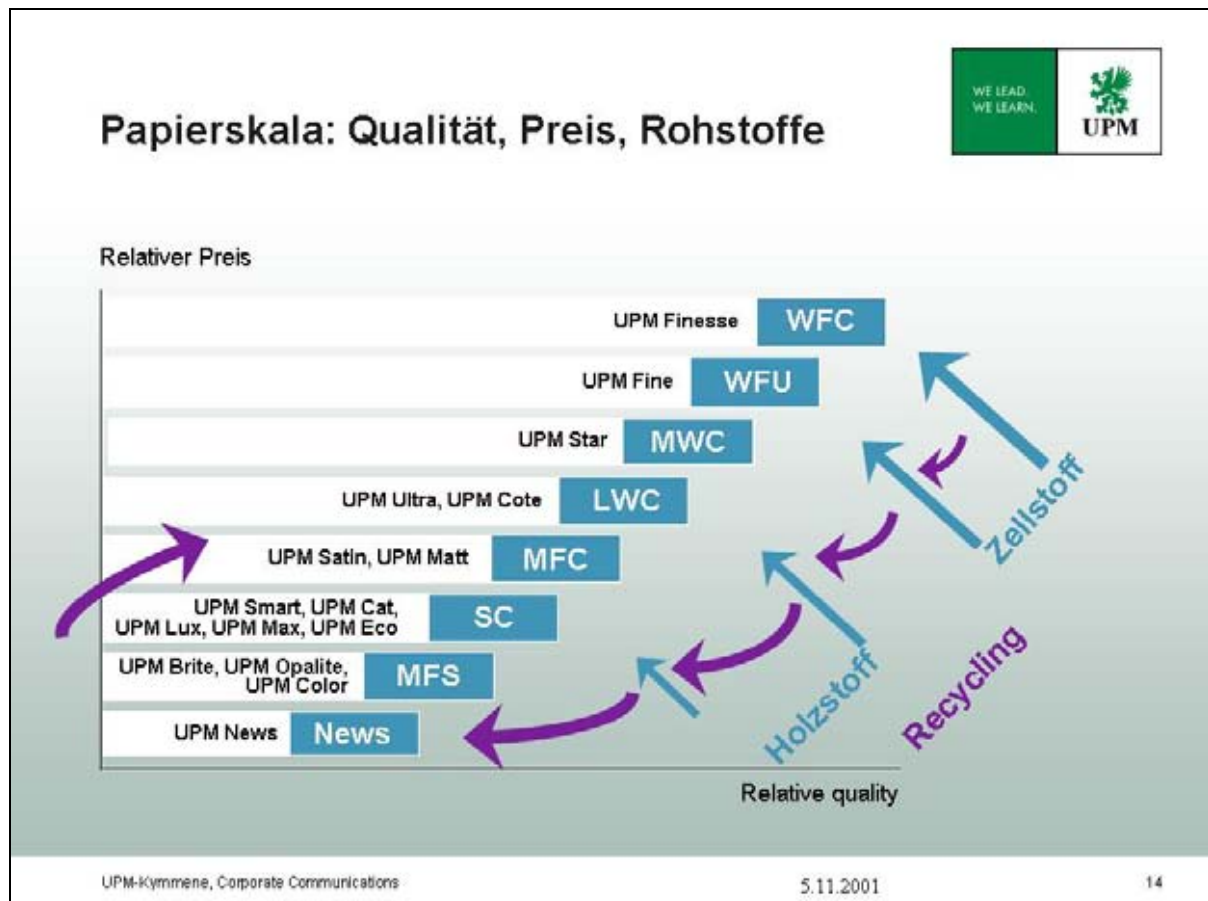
Papierskala: Qualität, Preis, Rohstoffe

WE LEAD. WE LEARN.

UPM

Relativer Preis

UPM Finesse WFC

UPM Fine WFU

UPM Star MWC

UPM Ultra, UPM Cote LWC

UPM Satin, UPM Matt MFC

UPM Smart, UPM Cat, UPM Lux, UPM Max, UPM Eco SC

UPM Brite, UPM Opalite, UPM Color MFS

UPM News News

Zellstoff

Holzstoff

Recycling

Relative quality

UPM-Kymmene, Corporate Communications

5.11.2001

14